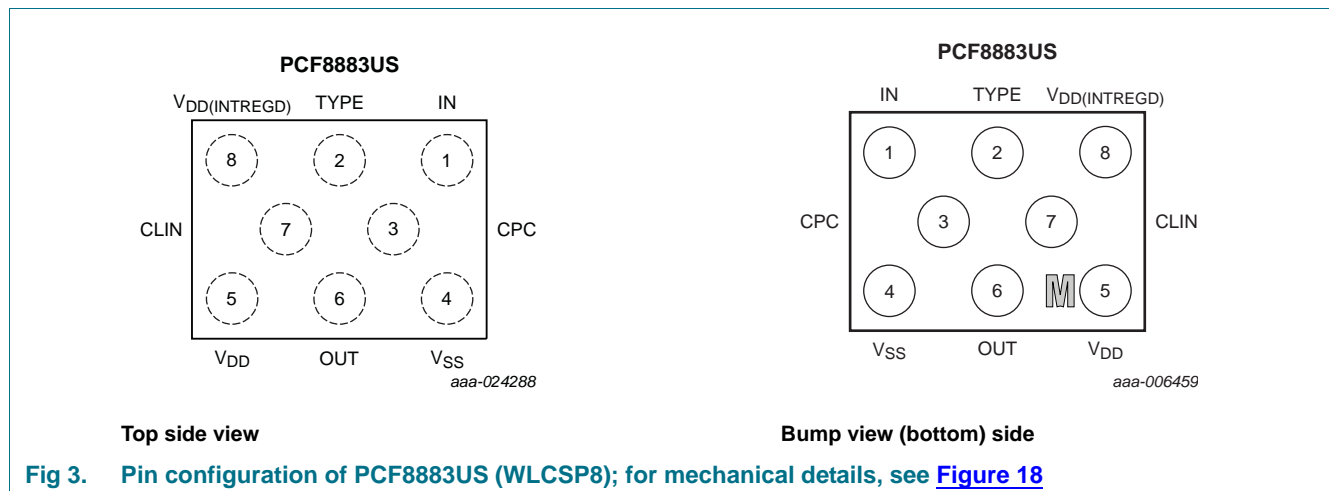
PCF8883US

$V_{DD(INTREGD)}$ TYPE IN

8 2 1

CLIN 7 3 CPC

5 6 4

$V_{DD}$ OUT $V_{SS}$

aaa-024288

Top side view

PCF8883US

IN TYPE $V_{DD(INTREGD)}$

1 2 8

CPC 3 7 CLIN

4 6 M 5

$V_{SS}$ OUT $V_{DD}$

aaa-006459

Bump view (bottom) side

Fig 3. Pin configuration of PCF8883US (WLCSP8); for mechanical details, see Figure 18